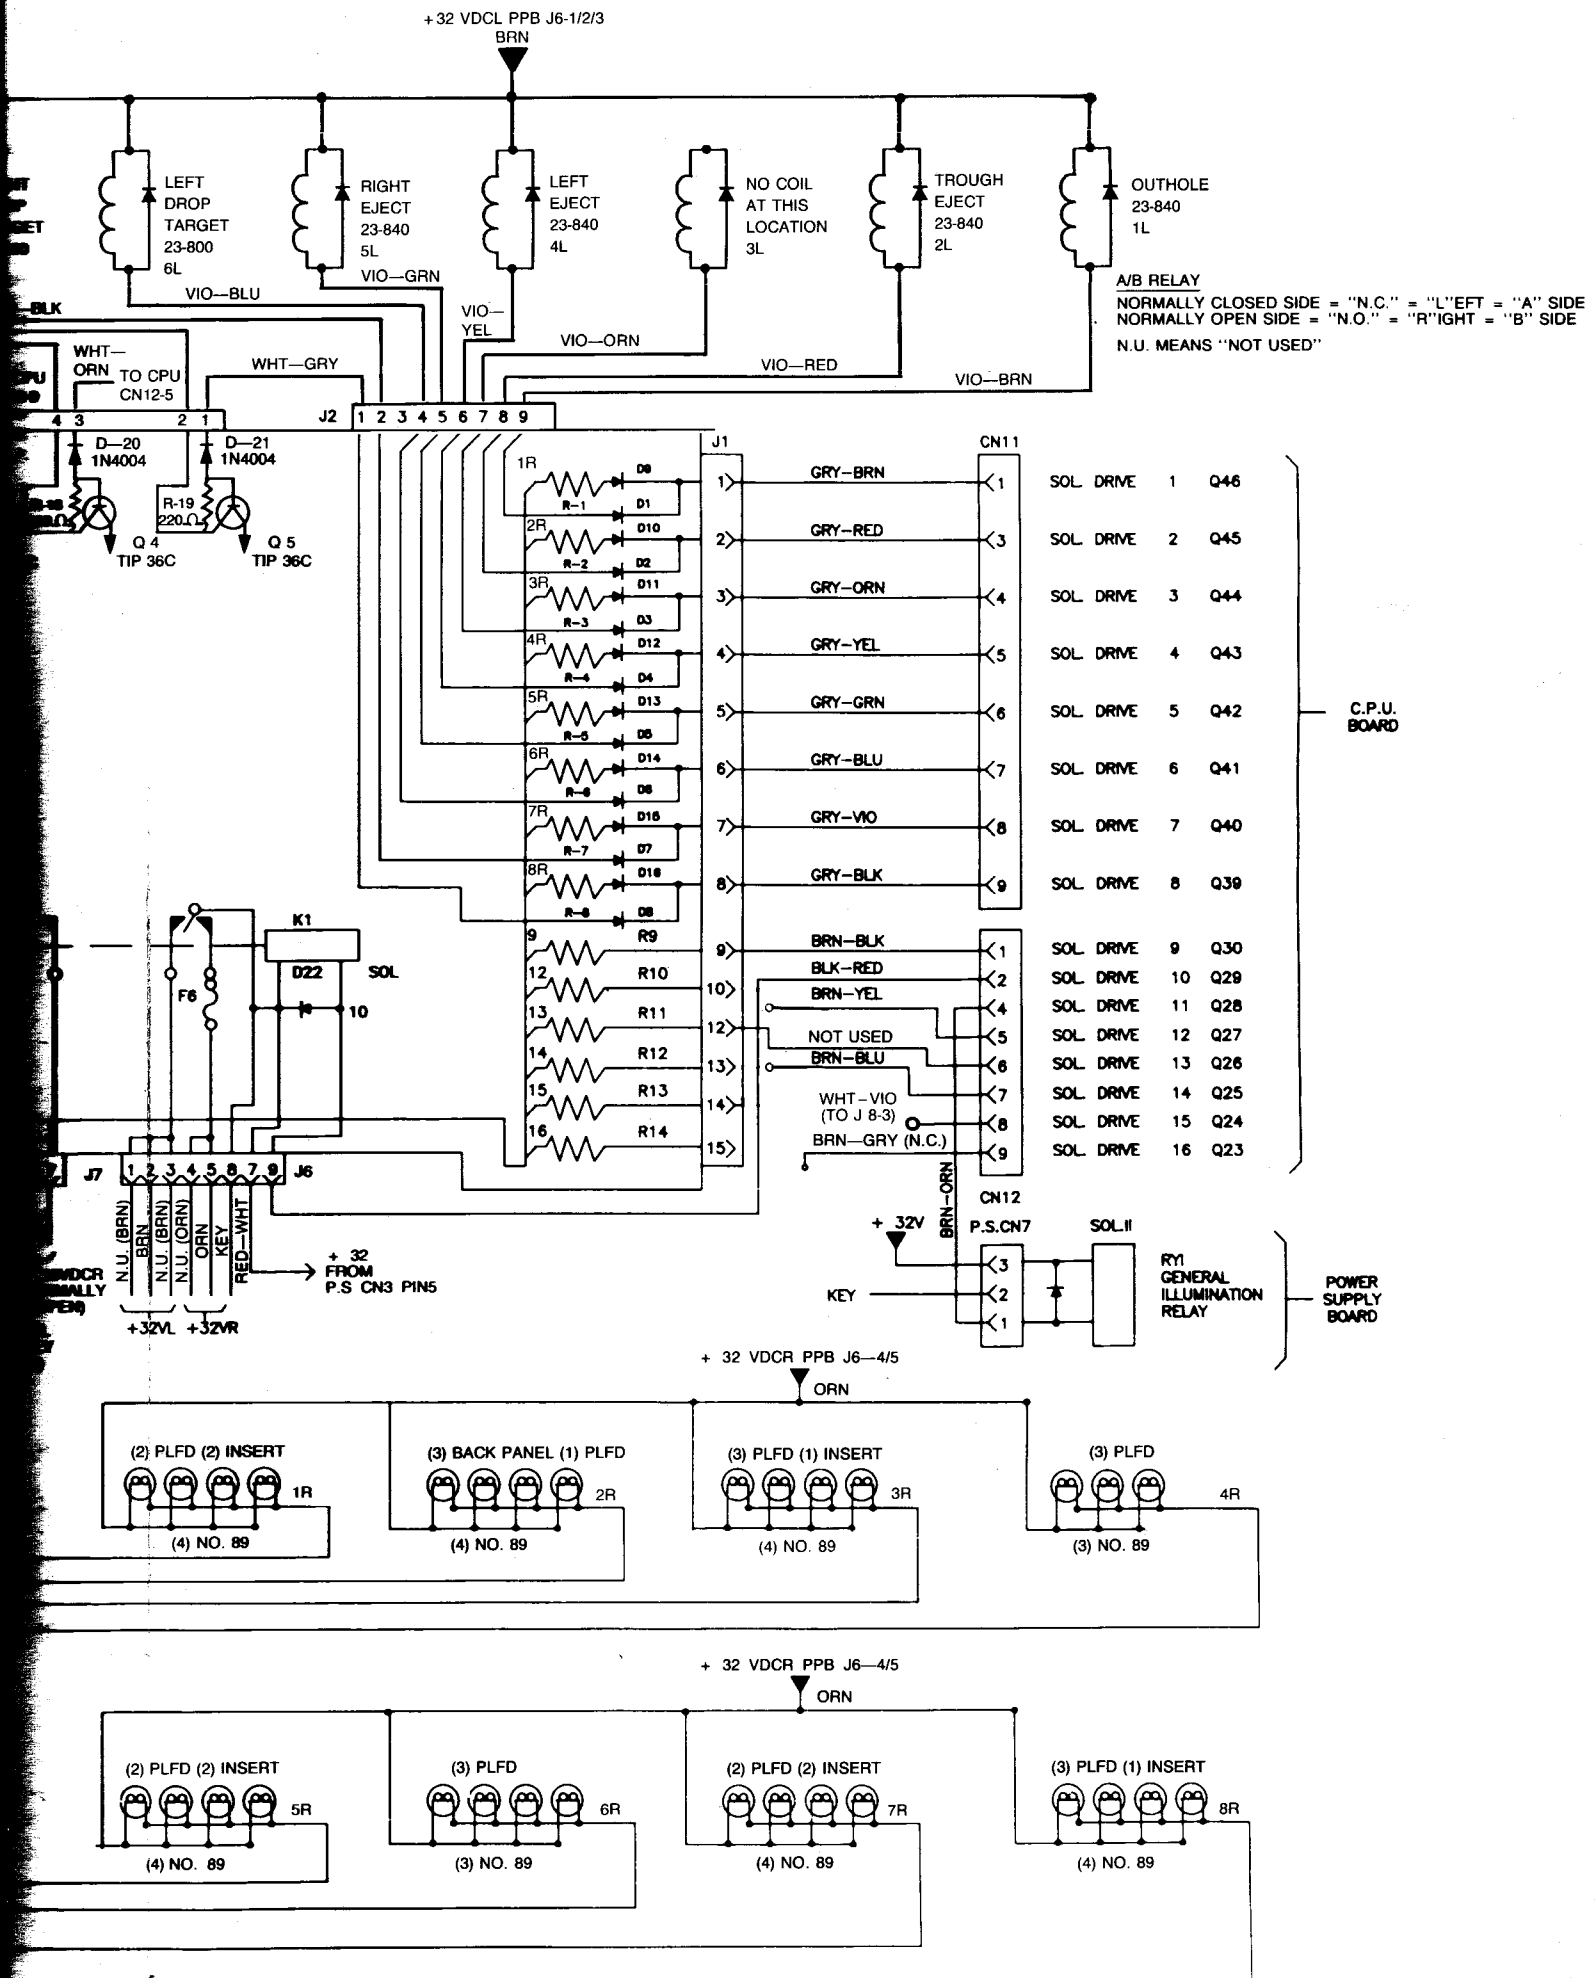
+32 VDCL PPB J6-1/2/3
BRN

LEFT DROP TARGET 23-800 6L

RIGHT EJECT 23-840 5L

LEFT EJECT 23-840 4L

NO COIL AT THIS LOCATION 3L

TROUGH EJECT 23-840 2L

OUTHOLE 23-840 1L

A/B RELAY
NORMALLY CLOSED SIDE = "N.C." = "L"EFT = "A" SIDE
NORMALLY OPEN SIDE = "N.O." = "R"IGHT = "B" SIDE
N.U. MEANS "NOT USED"

VIO—BLU
VIO—GRN
VIO—YEL
VIO—ORN
VIO—RED
VIO—BRN
BLK
WHT—ORN
TO CPU CN12-5
WHT—GRY
4 3 2 1
J2
1 2 3 4 5 6 7 8 9
D—20 1N4004
D—21 1N4004
R-19 220 Ω
Q 4 TIP 36C
Q 5 TIP 36C

J1
CN11
1R R-1 D9 D1
2R R-2 D10 D2
3R R-3 D11 D3
4R R-4 D12 D4
5R R-5 D13 D5
6R R-6 D14 D6
7R R-7 D15 D7
8R R-8 D16 D8
9 R9
12 R10
13 R11
14 R12
15 R13
16 R14

| J1 | Wire | CN11 | | | |
|---|---|---|---|---|---|
| 1 | GRY-BRN | 1 | SOL. DRIVE | 1 | Q46 |
| 2 | GRY-RED | 3 | SOL. DRIVE | 2 | Q45 |
| 3 | GRY-ORN | 4 | SOL. DRIVE | 3 | Q44 |
| 4 | GRY-YEL | 5 | SOL. DRIVE | 4 | Q43 |
| 5 | GRY-GRN | 6 | SOL. DRIVE | 5 | Q42 |
| 6 | GRY-BLU | 7 | SOL. DRIVE | 6 | Q41 |
| 7 | GRY-VIO | 8 | SOL. DRIVE | 7 | Q40 |
| 8 | GRY-BLK | 9 | SOL. DRIVE | 8 | Q39 |
| 9 | BRN-BLK | 1 | SOL. DRIVE | 9 | Q30 |
| 10 | BLK-RED | 2 | SOL. DRIVE | 10 | Q29 |
| | BRN-YEL | 4 | SOL. DRIVE | 11 | Q28 |
| 12 | NOT USED | 5 | SOL. DRIVE | 12 | Q27 |
| 13 | BRN-BLU | 6 | SOL. DRIVE | 13 | Q26 |
| 14 | | 7 | SOL. DRIVE | 14 | Q25 |
| | WHT-VIO (TO J 8-3) | 8 | SOL. DRIVE | 15 | Q24 |
| 15 | BRN—GRY (N.C.) | 9 | SOL. DRIVE | 16 | Q23 |

C.P.U. BOARD

K1
D22
SOL
10
F6
J7
J6
1 2 3 4 5 8 7 9
N.U. (BRN) BRN N.U. (BRN) N.U. (ORN) ORN KEY RED—WHT
+ 32 FROM P.S CN3 PIN5
+32VL +32VR
VDCR
MALLY
PEN)

CN12
BRN—ORN
+ 32V
P.S.CN7
SOL.II
KEY
3 2 1
RY1 GENERAL ILLUMINATION RELAY
POWER SUPPLY BOARD

+ 32 VDCR PPB J6—4/5
ORN
(2) PLFD (2) INSERT 1R (4) NO. 89
(3) BACK PANEL (1) PLFD 2R (4) NO. 89
(3) PLFD (1) INSERT 3R (4) NO. 89
(3) PLFD 4R (3) NO. 89

+ 32 VDCR PPB J6—4/5
ORN
(2) PLFD (2) INSERT 5R (4) NO. 89
(3) PLFD 6R (3) NO. 89
(2) PLFD (2) INSERT 7R (4) NO. 89
(3) PLFD (1) INSERT 8R (4) NO. 89